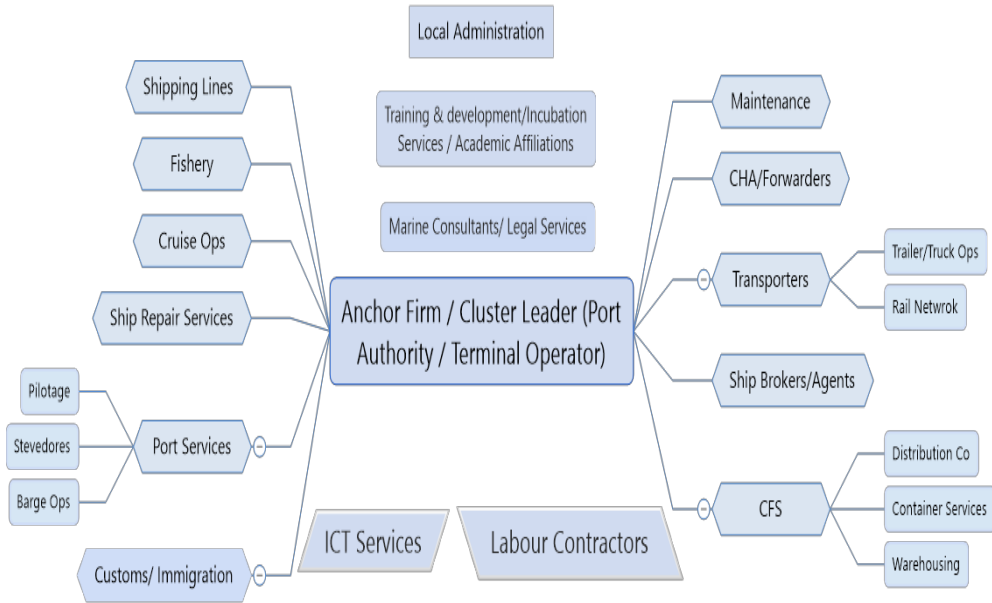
Local Administration

Training & development/Incubation Services / Academic Affiliations

Marine Consultants/ Legal Services

Anchor Firm / Cluster Leader (Port Authority / Terminal Operator)

Shipping Lines

Fishery

Cruise Ops

Ship Repair Services

Pilotage

Stevedores

Barge Ops

Port Services

Customs/ Immigration

ICT Services

Labour Contractors

Maintenance

CHA/Forwarders

Transporters

Trailer/Truck Ops

Rail Netwrok

Ship Brokers/Agents

CFS

Distribution Co

Container Services

Warehousing